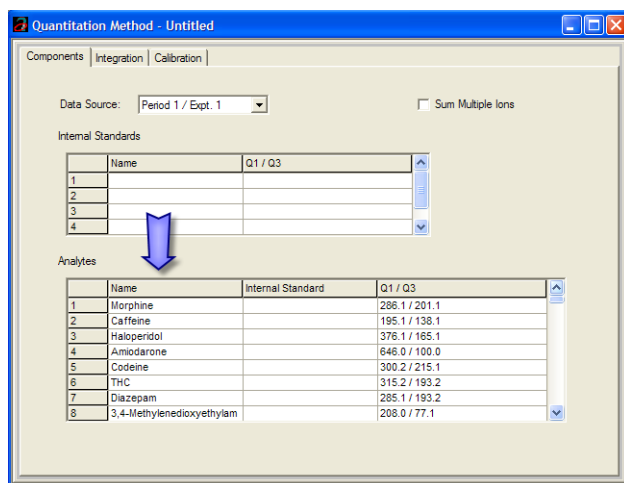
Quantitation Method - Untitled

Components | Integration | Calibration

Data Source: Period 1 / Expt. 1

Sum Multiple Ions

Internal Standards

| | Name | Q1 / Q3 |
|---|---|---|
| 1 | | |
| 2 | | |
| 3 | | |
| 4 | | |

Analytes

| | Name | Internal Standard | Q1 / Q3 |
|---|---|---|---|
| 1 | Morphine | | 286.1 / 201.1 |
| 2 | Caffeine | | 195.1 / 138.1 |
| 3 | Haloperidol | | 376.1 / 165.1 |
| 4 | Amiodarone | | 646.0 / 100.0 |
| 5 | Codeine | | 300.2 / 215.1 |
| 6 | THC | | 315.2 / 193.2 |
| 7 | Diazepam | | 285.1 / 193.2 |
| 8 | 3,4-Methylenedioxyethylam | | 208.0 / 77.1 |